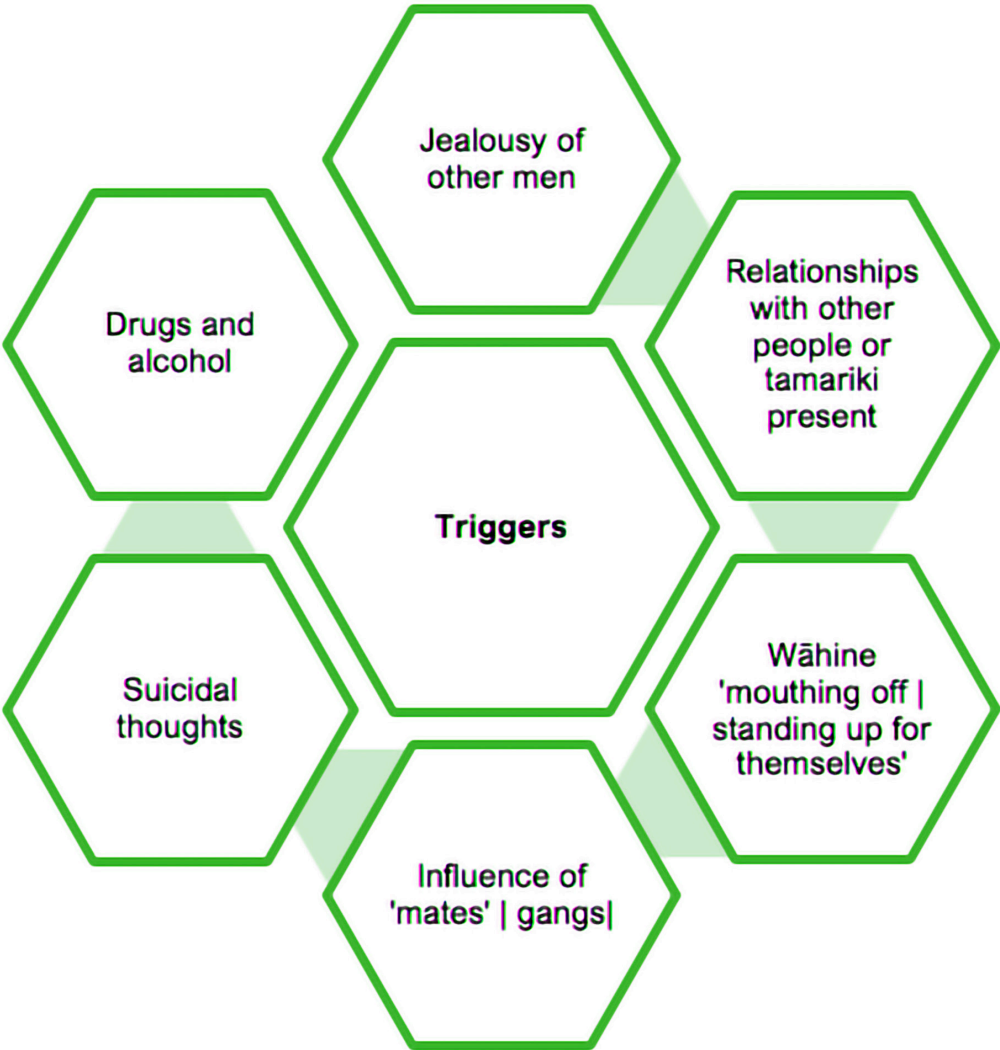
Jealousy of other men

Drugs and alcohol

Relationships with other people or tamariki present

Triggers

Wāhine 'mouthing off | standing up for themselves'

Suicidal thoughts

Influence of 'mates' | gangs|